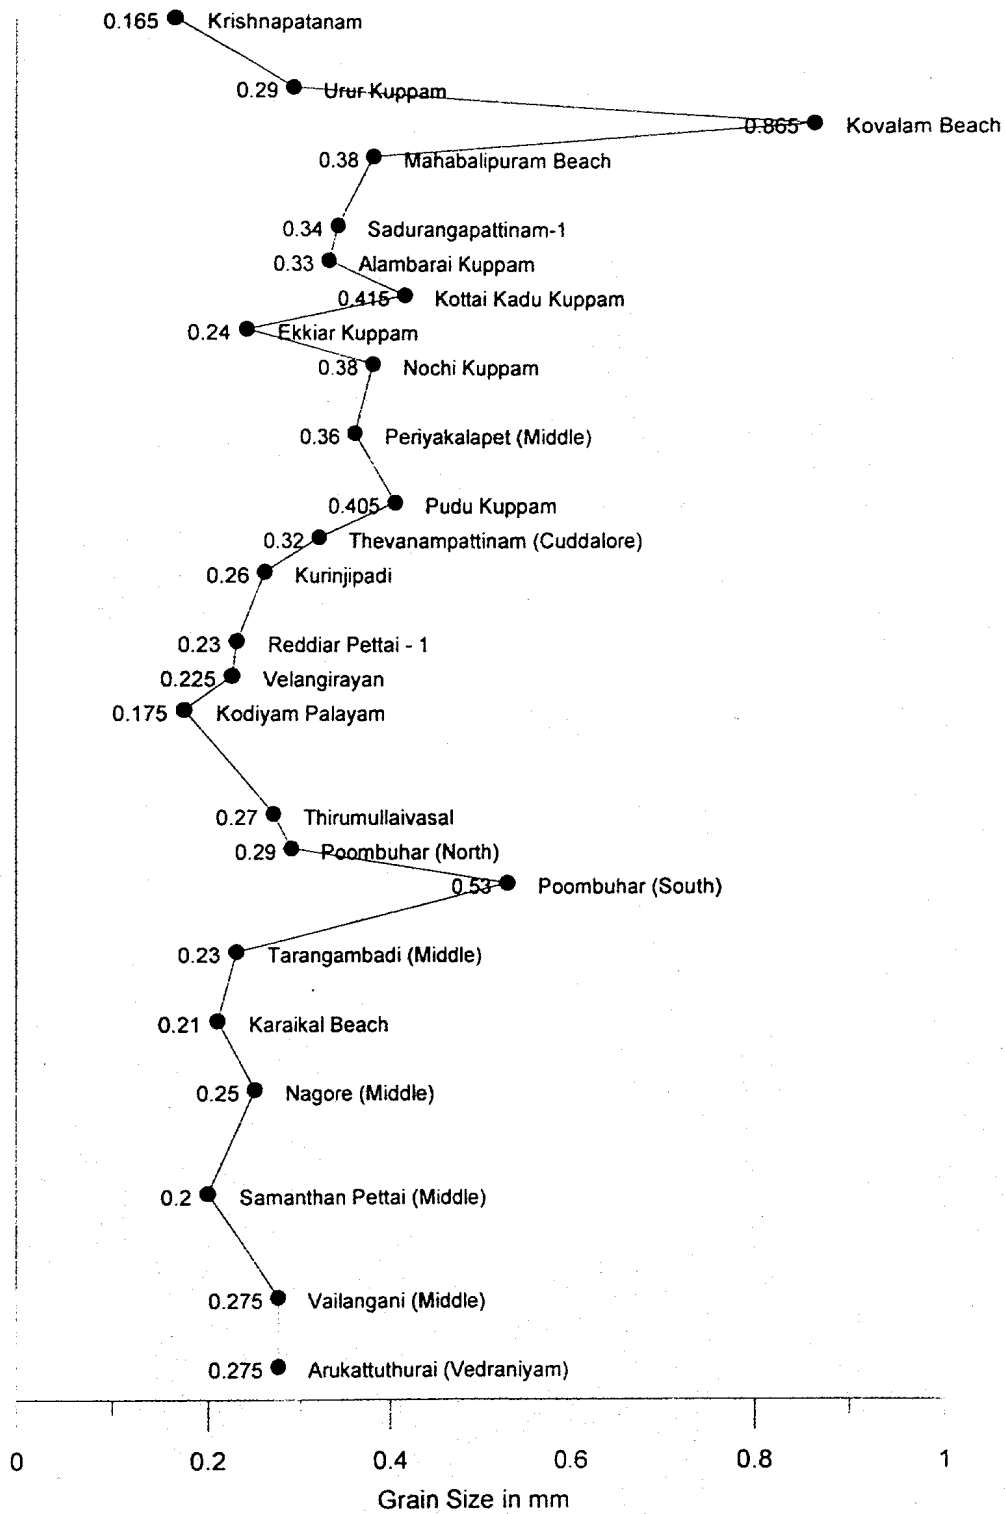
0.165 Krishnapatanam
0.29 Urur Kuppam
0.865 Kovalam Beach
0.38 Mahabalipuram Beach
0.34 Sadurangapattinam-1
0.33 Alambarai Kuppam
0.415 Kottai Kadu Kuppam
0.24 Ekkiar Kuppam
0.38 Nochi Kuppam
0.36 Periyakalapet (Middle)
0.405 Pudu Kuppam
0.32 Thevanampattinam (Cuddalore)
0.26 Kurinjipadi
0.23 Reddiar Pettai - 1
0.225 Velangirayan
0.175 Kodiyam Palayam
0.27 Thirumullaivasal
0.29 Poombuhar (North)
0.53 Poombuhar (South)
0.23 Tarangambadi (Middle)
0.21 Karaikal Beach
0.25 Nagore (Middle)
0.2 Samanthan Pettai (Middle)
0.275 Vailangani (Middle)
0.275 Arukattuthurai (Vedraniyam)

0 0.2 0.4 0.6 0.8 1
Grain Size in mm